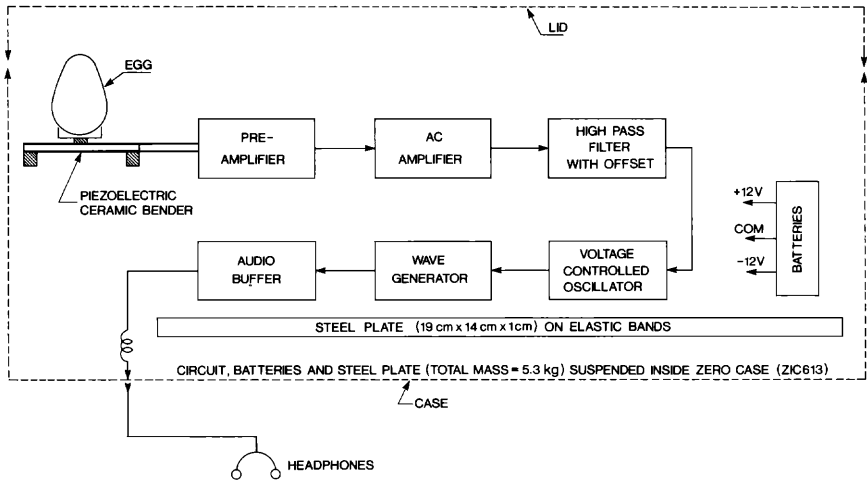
LID

EGG

PRE-AMPLIFIER

AC AMPLIFIER

HIGH PASS FILTER WITH OFFSET

PIEZOELECTRIC CERAMIC BENDER

+12V

COM

-12V

BATTERIES

AUDIO BUFFER

WAVE GENERATOR

VOLTAGE CONTROLLED OSCILLATOR

STEEL PLATE (19 cm x 14 cm x 1cm) ON ELASTIC BANDS

CIRCUIT, BATTERIES AND STEEL PLATE (TOTAL MASS = 5.3 kg) SUSPENDED INSIDE ZERO CASE (ZIC613)

CASE

HEADPHONES